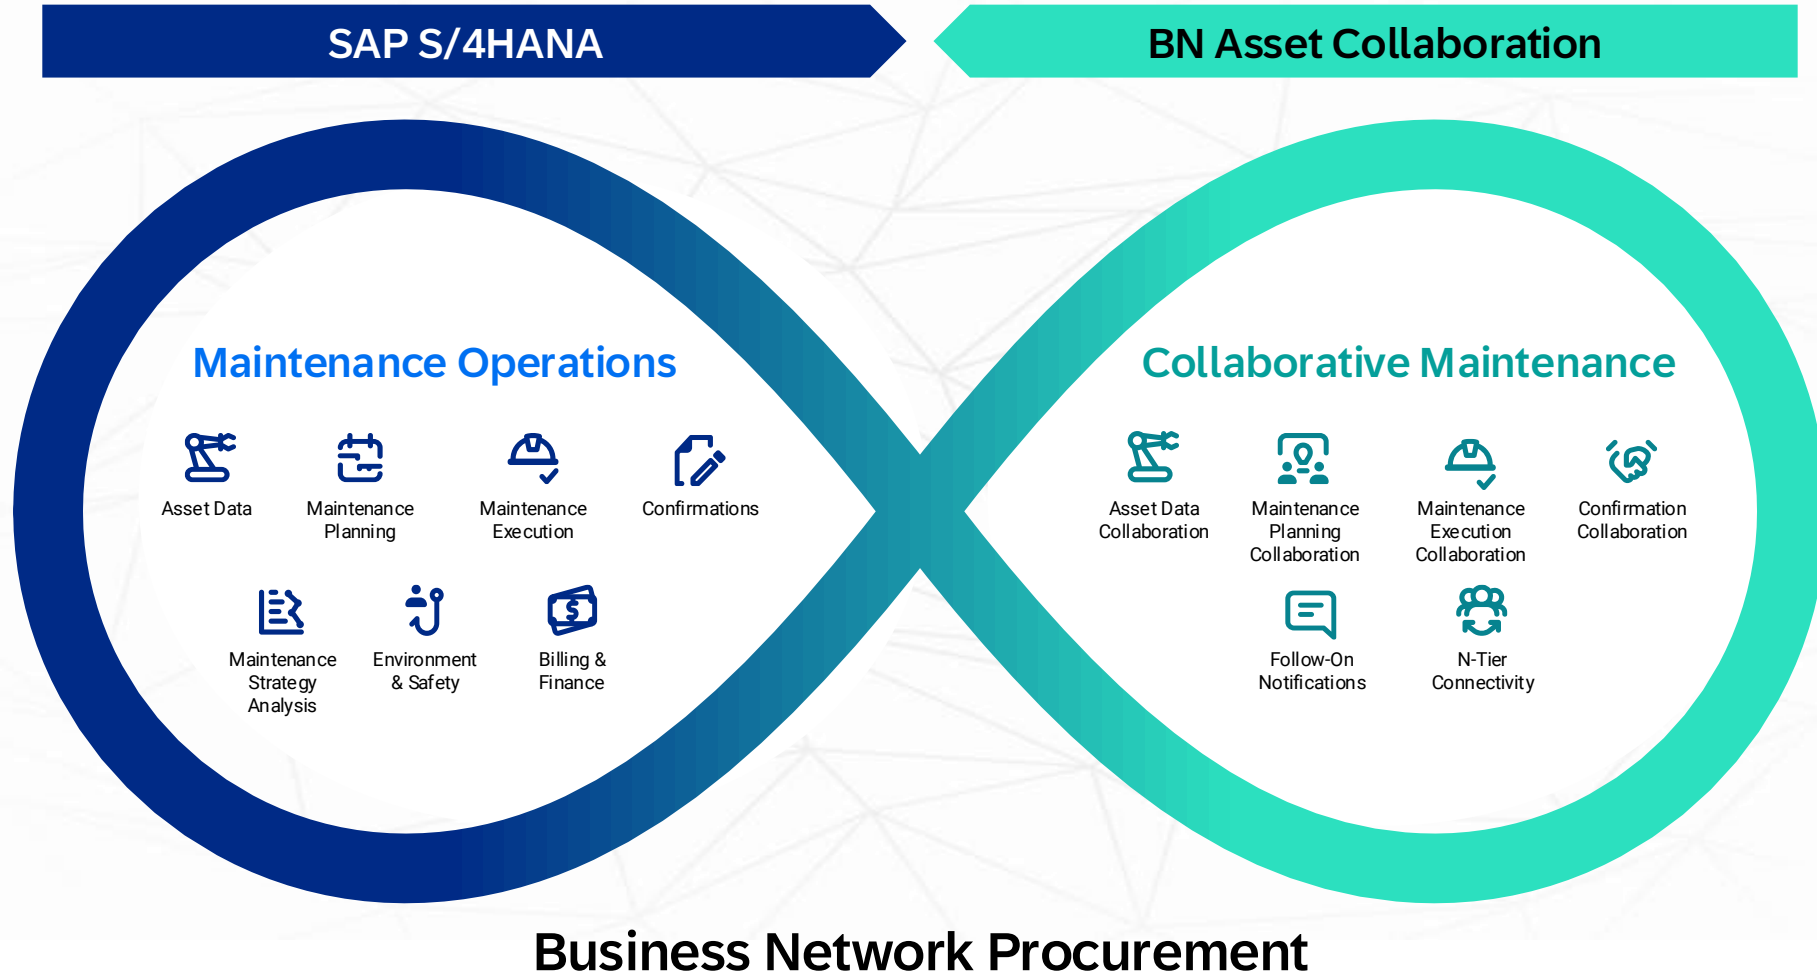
SAP S/4HANA

BN Asset Collaboration

Maintenance Operations

Asset Data

Maintenance Planning

Maintenance Execution

Confirmations

Maintenance Strategy Analysis

Environment & Safety

Billing & Finance

Collaborative Maintenance

Asset Data Collaboration

Maintenance Planning Collaboration

Maintenance Execution Collaboration

Confirmation Collaboration

Follow-On Notifications

N-Tier Connectivity

Business Network Procurement